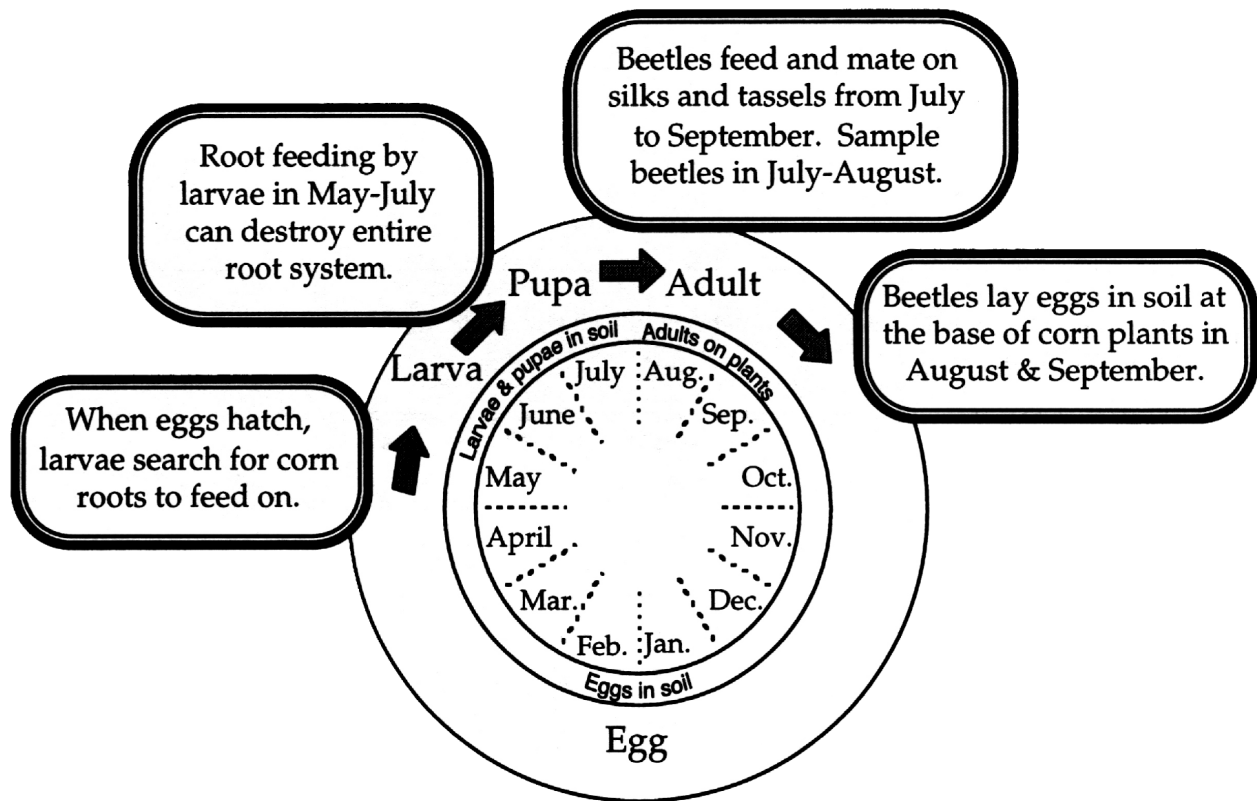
Beetles feed and mate on silks and tassels from July to September. Sample beetles in July-August.

Root feeding by larvae in May-July can destroy entire root system.

Pupa

Adult

Beetles lay eggs in soil at the base of corn plants in August & September.

Larva

Larvae & pupae in soil

Adults on plants

July

Aug.

June

Sep.

When eggs hatch, larvae search for corn roots to feed on.

May

Oct.

April

Nov.

Mar.

Dec.

Feb.

Jan.

Eggs in soil

Egg